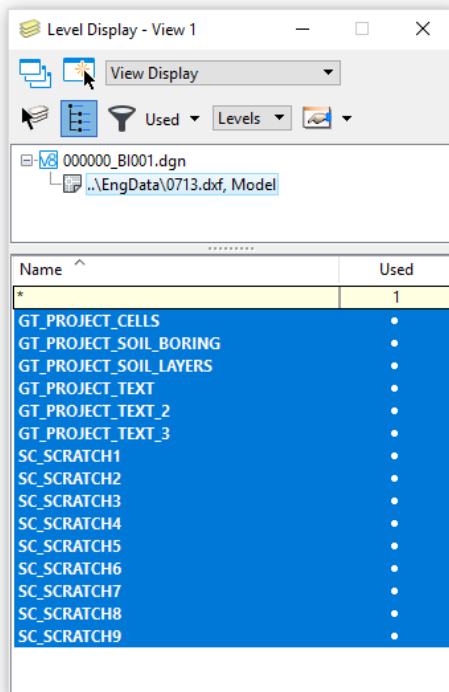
Level Display - View 1

View Display

Used Levels

V8 000000_BI001.dgn
..\EngData\0713.dxf, Model

| Name | Used |
|---|---|
| * | 1 |
| GT_PROJECT_CELLS | • |
| GT_PROJECT_SOIL_BORING | • |
| GT_PROJECT_SOIL_LAYERS | • |
| GT_PROJECT_TEXT | • |
| GT_PROJECT_TEXT_2 | • |
| GT_PROJECT_TEXT_3 | • |
| SC_SCRATCH1 | • |
| SC_SCRATCH2 | • |
| SC_SCRATCH3 | • |
| SC_SCRATCH4 | • |
| SC_SCRATCH5 | • |
| SC_SCRATCH6 | • |
| SC_SCRATCH7 | • |
| SC_SCRATCH8 | • |
| SC_SCRATCH9 | • |